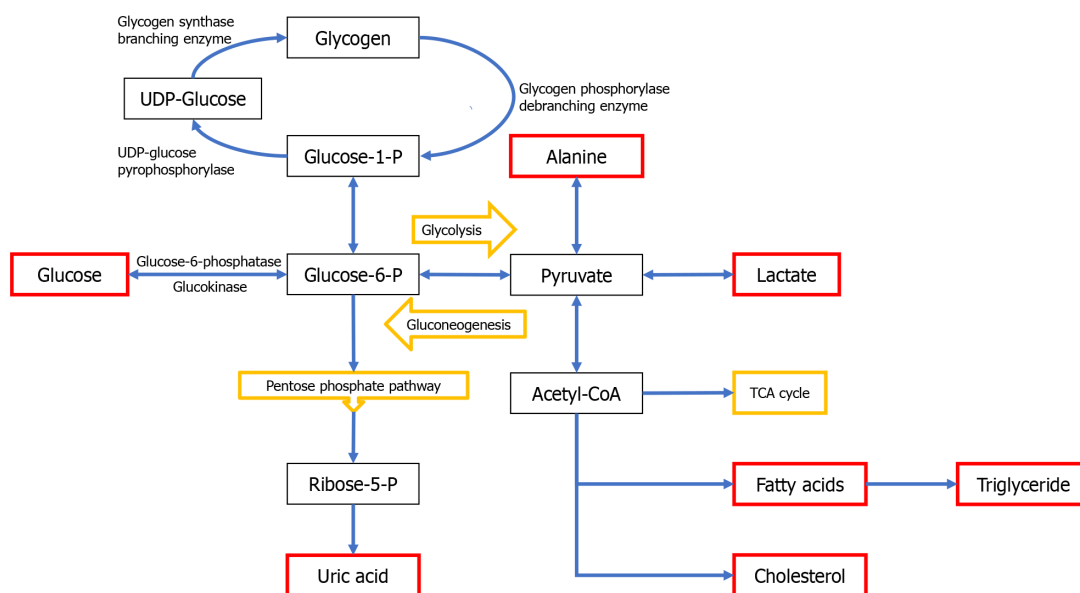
Glycogen synthase branching enzyme

Glycogen

UDP-Glucose

Glycogen phosphorylase debranching enzyme

UDP-glucose pyrophosphorylase

Glucose-1-P

Alanine

Glycolysis

Glucose

Glucose-6-phosphatase

Glucokinase

Glucose-6-P

Pyruvate

Lactate

Gluconeogenesis

Pentose phosphate pathway

Acetyl-CoA

TCA cycle

Ribose-5-P

Fatty acids

Triglyceride

Uric acid

Cholesterol